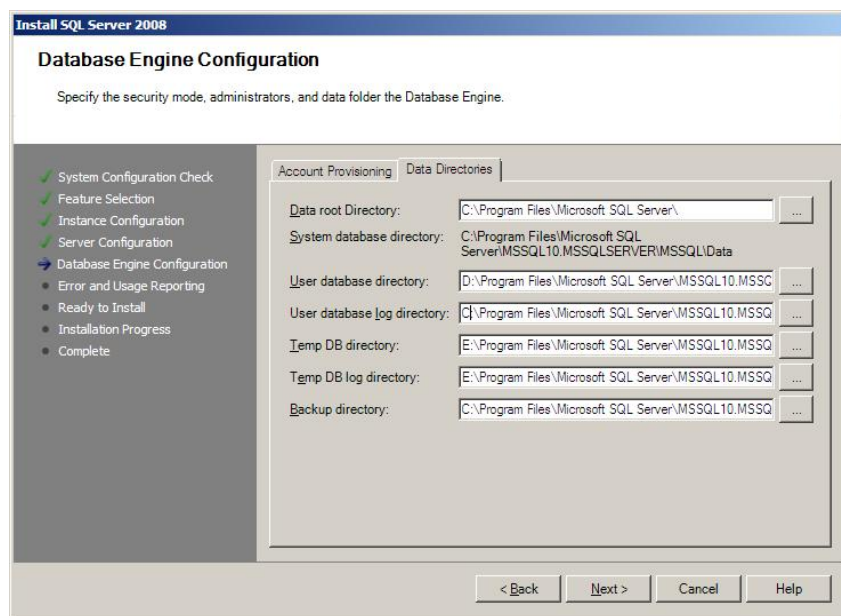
Install SQL Server 2008

Database Engine Configuration

Specify the security mode, administrators, and data folder the Database Engine.

System Configuration Check
Feature Selection
Instance Configuration
Server Configuration
Database Engine Configuration
Error and Usage Reporting
Ready to Install
Installation Progress
Complete

Account Provisioning | Data Directories

Data root Directory: C:\Program Files\Microsoft SQL Server\ ...

System database directory: C:\Program Files\Microsoft SQL Server\MSSQL10.MSSQLSERVER\MSSQL\Data

User database directory: D:\Program Files\Microsoft SQL Server\MSSQL10.MSSQ ...

User database log directory: C:\Program Files\Microsoft SQL Server\MSSQL10.MSSQ ...

Temp DB directory: E:\Program Files\Microsoft SQL Server\MSSQL10.MSSQ ...

Temp DB log directory: E:\Program Files\Microsoft SQL Server\MSSQL10.MSSQ ...

Backup directory: C:\Program Files\Microsoft SQL Server\MSSQL10.MSSQ ...

< Back Next > Cancel Help